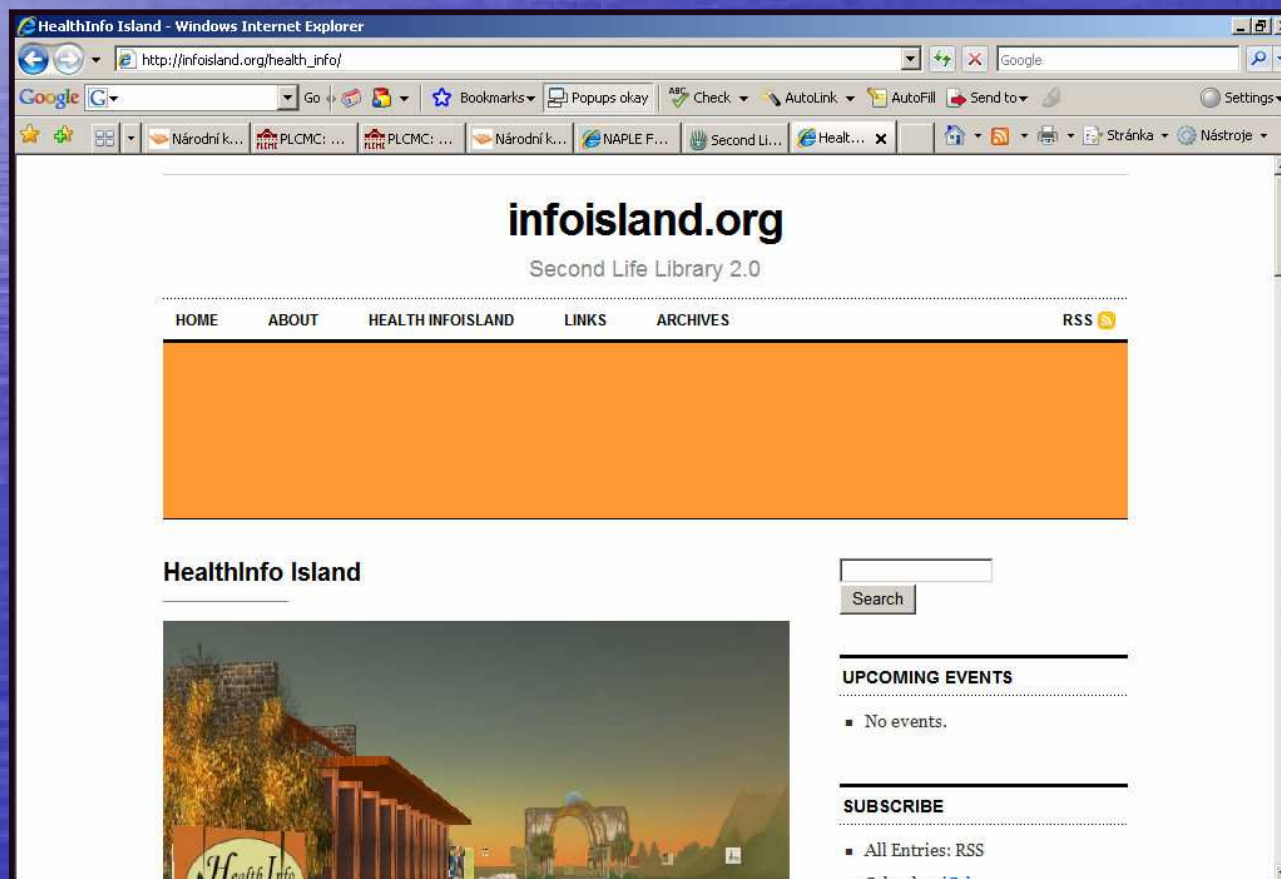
HealthInfo Island - Windows Internet Explorer

http://infoisland.org/health_info/

Google

Google G Go Bookmarks Popups okay Check AutoLink AutoFill Send to Settings

Národní k... PLCMC: ... PLCMC: ... Národní k... NAPLE F... Second Li... Healt... Stránka Nástroje

infoisland.org

Second Life Library 2.0

HOME ABOUT HEALTH INFOISLAND LINKS ARCHIVES RSS

HealthInfo Island

Search

UPCOMING EVENTS

No events.

SUBSCRIBE

All Entries: RSS

Health Info